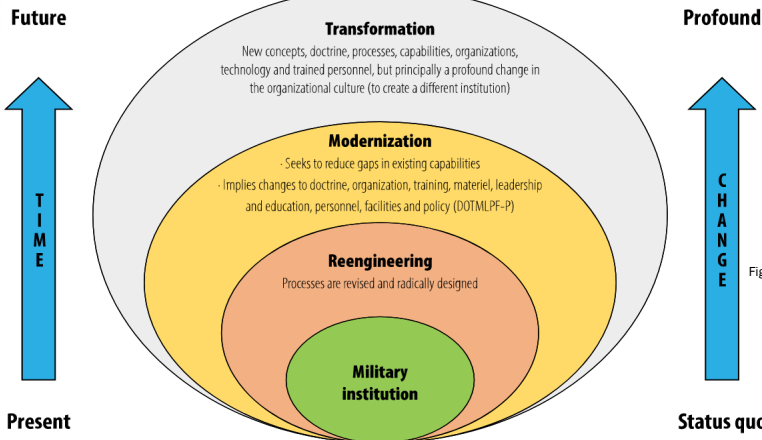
Future

TIME

Present

Transformation

New concepts, doctrine, processes, capabilities, organizations, technology and trained personnel, but principally a profound change in the organizational culture (to create a different institution)

Modernization

· Seeks to reduce gaps in existing capabilities

· Implies changes to doctrine, organization, training, materiel, leadership and education, personnel, facilities and policy (DOTMLPF-P)

Reengineering

Processes are revised and radically designed

Military institution

Profound

CHANGE

Status quo

Fig